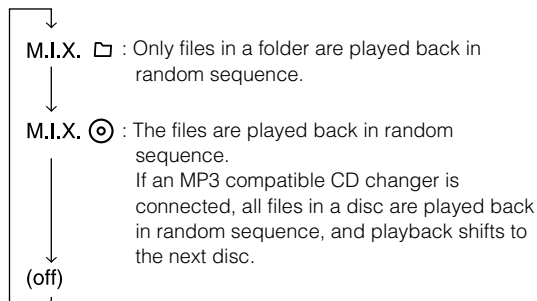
M.I.X. 🗀 : Only files in a folder are played back in random sequence.

M.I.X. ⊙ : The files are played back in random sequence.
If an MP3 compatible CD changer is connected, all files in a disc are played back in random sequence, and playback shifts to the next disc.

(off)